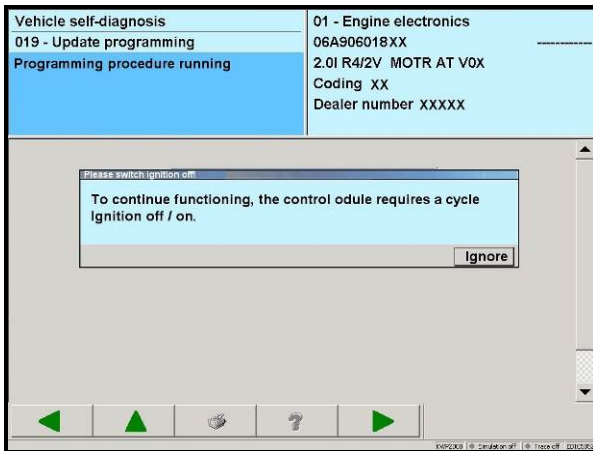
Vehicle self-diagnosis
019 - Update programming
Programming procedure running

01 - Engine electronics
06A906018XX
2.0l R4/2V MOTR AT V0X
Coding XX
Dealer number XXXXX

Please switch ignition off!
To continue functioning, the control odule requires a cycle Ignition off / on.
Ignore

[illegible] | Simulation off | Trace off | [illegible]